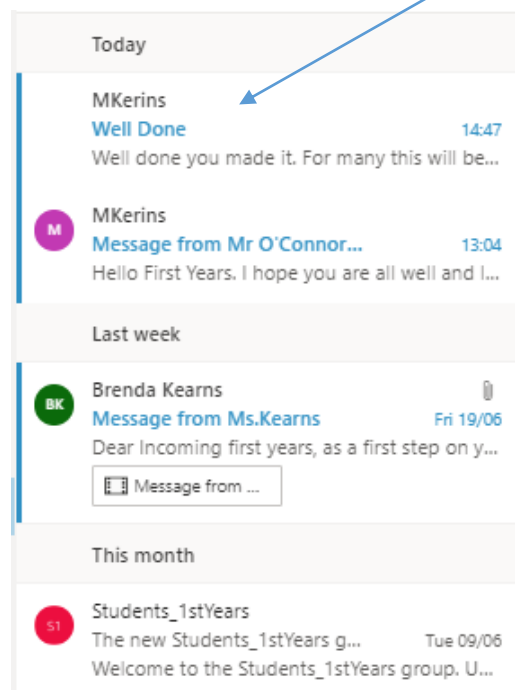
Today

MKerins
Well Done 14:47
Well done you made it. For many this will be...

M
MKerins
Message from Mr O'Connor... 13:04
Hello First Years. I hope you are all well and I...

Last week

BK
Brenda Kearns
Message from Ms.Kearns Fri 19/06
Dear Incoming first years, as a first step on y...
Message from ...

This month

S1
Students_1stYears
The new Students_1stYears g... Tue 09/06
Welcome to the Students_1stYears group. U...